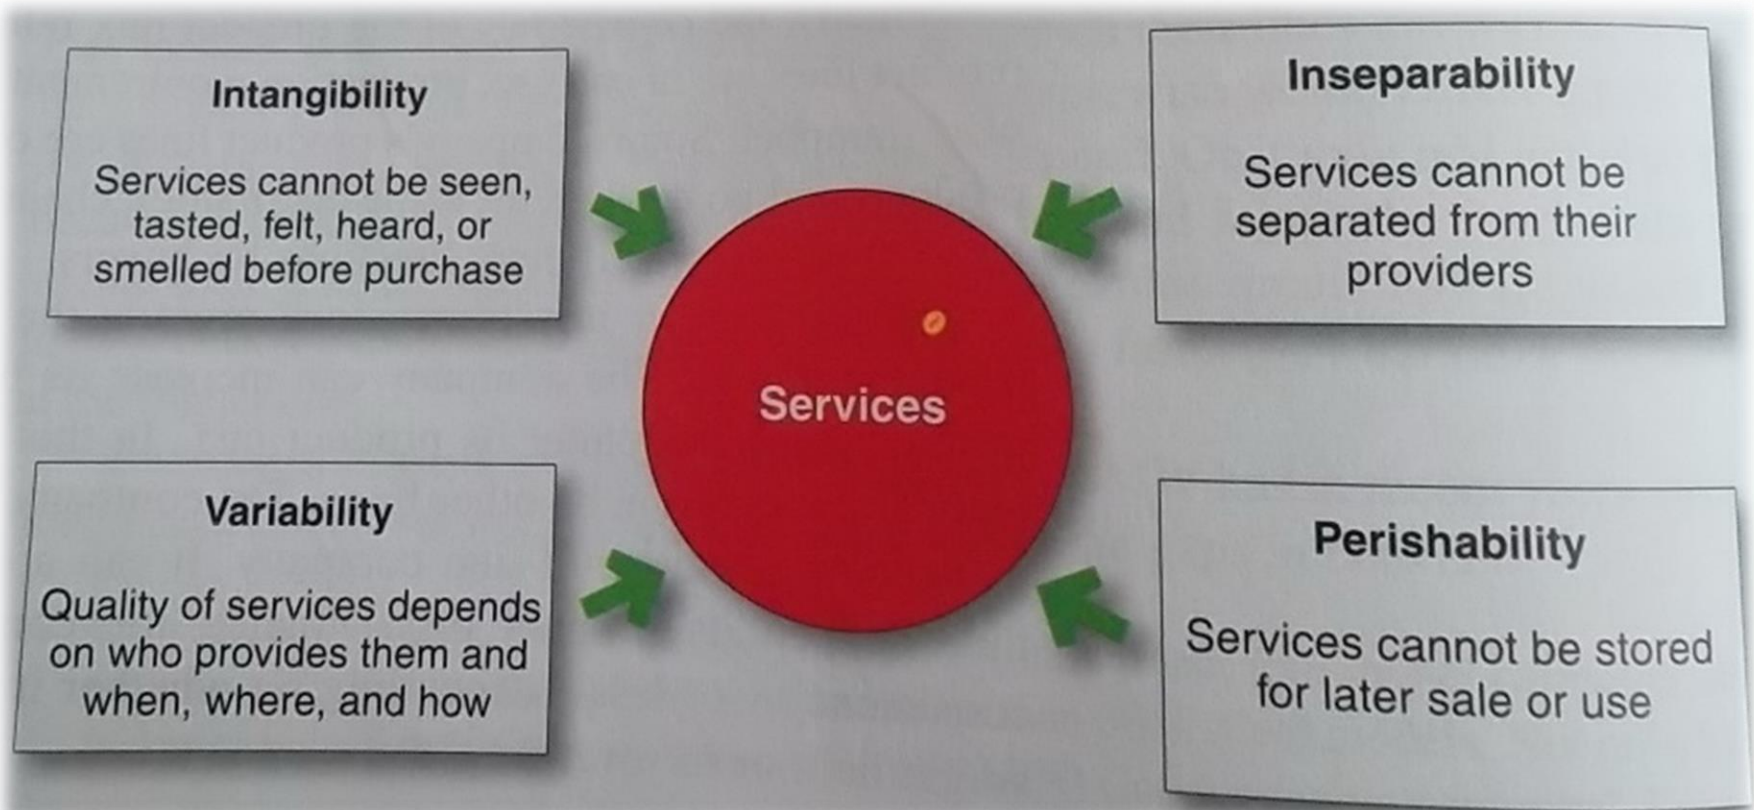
Intangibility

Services cannot be seen, tasted, felt, heard, or smelled before purchase

Inseparability

Services cannot be separated from their providers

Services

Variability

Quality of services depends on who provides them and when, where, and how

Perishability

Services cannot be stored for later sale or use